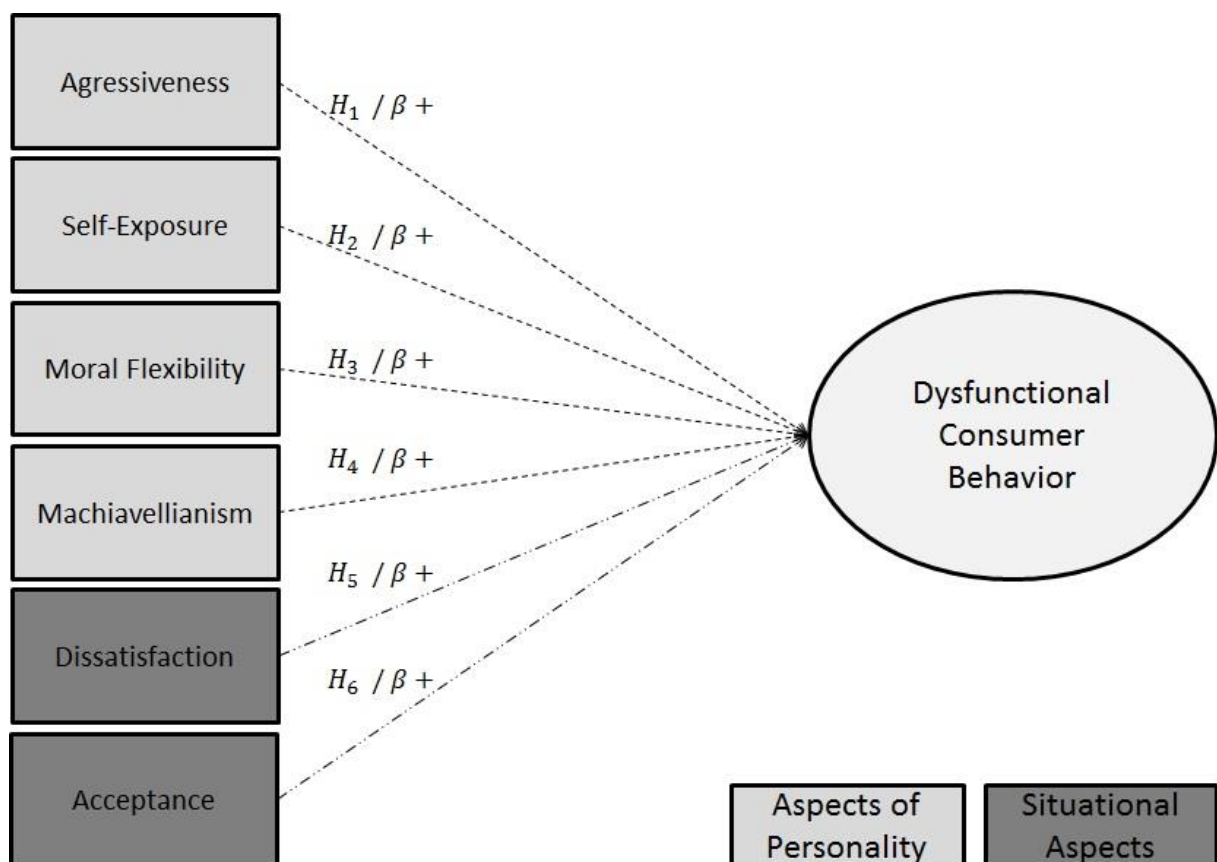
Agressiveness

$H_1$ / $\beta$ +

Self-Exposure

$H_2$ / $\beta$ +

Moral Flexibility

$H_3$ / $\beta$ +

Machiavellianism

$H_4$ / $\beta$ +

Dissatisfaction

$H_5$ / $\beta$ +

Acceptance

$H_6$ / $\beta$ +

Dysfunctional Consumer Behavior

Aspects of Personality

Situational Aspects